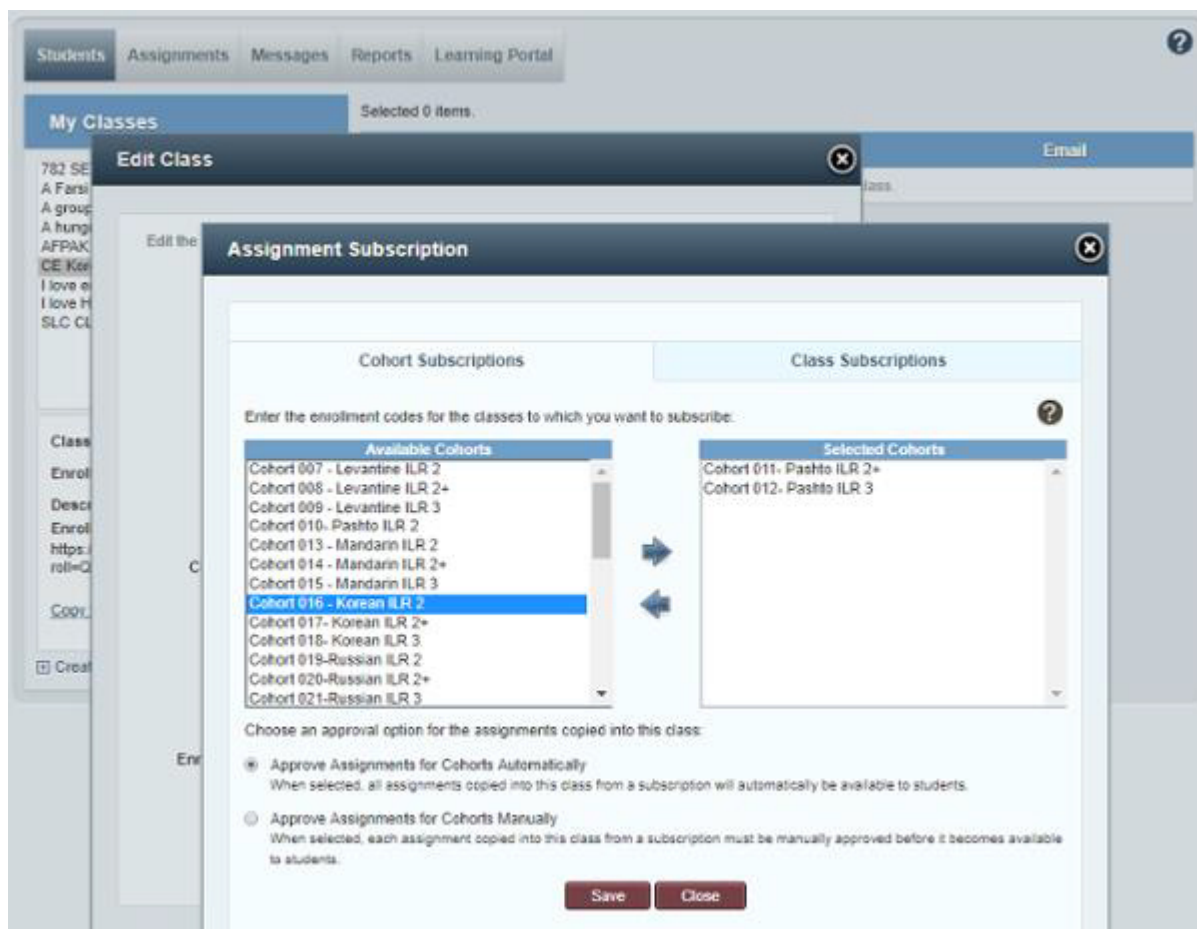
Students Assignments Messages Reports Learning Portal

My Classes

Selected 0 items.

Email

782 SE
A Farsi
A group
A hung
AFPAK
CE Kor
I love e
I love H
SLC CL

lass.

Class
Enrol
Desc
Enrol
https:
roll=Q
Copy

C

Enr

⊞ Creat

Edit Class

Edit the

Assignment Subscription

Cohort Subscriptions

Class Subscriptions

Enter the enrollment codes for the classes to which you want to subscribe:

Available Cohorts
Cohort 007 - Levantine ILR 2
Cohort 008 - Levantine ILR 2+
Cohort 009 - Levantine ILR 3
Cohort 010- Pashto ILR 2
Cohort 013 - Mandarin ILR 2
Cohort 014 - Mandarin ILR 2+
Cohort 015 - Mandarin ILR 3
Cohort 016 - Korean ILR 2
Cohort 017- Korean ILR 2+
Cohort 018- Korean ILR 3
Cohort 019-Russian ILR 2
Cohort 020-Russian ILR 2+
Cohort 021-Russian ILR 3

Selected Cohorts
Cohort 011- Pashto ILR 2+
Cohort 012- Pashto ILR 3

Choose an approval option for the assignments copied into this class:

Approve Assignments for Cohorts Automatically
When selected, all assignments copied into this class from a subscription will automatically be available to students.

Approve Assignments for Cohorts Manually
When selected, each assignment copied into this class from a subscription must be manually approved before it becomes available to students.

Save Close